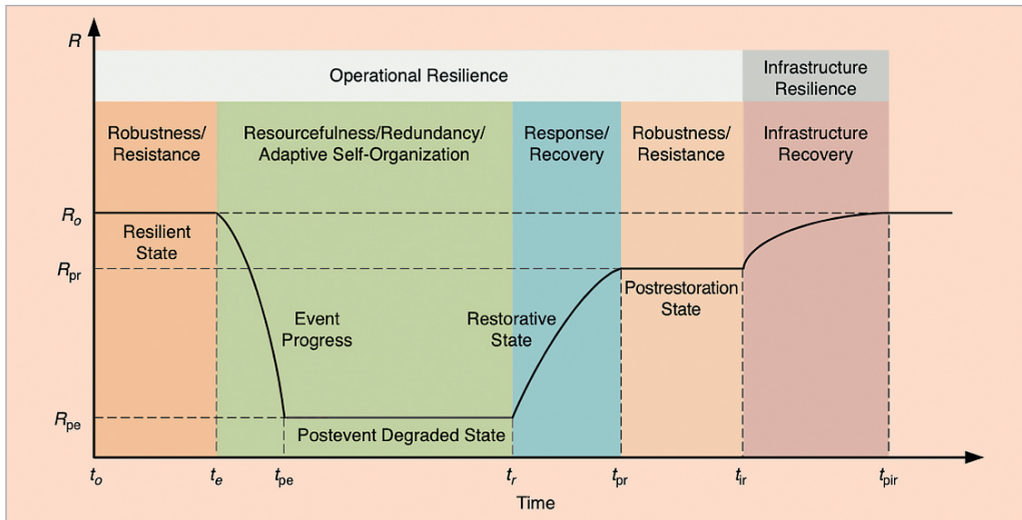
$R$

Operational Resilience

Infrastructure Resilience

Robustness/ Resistance

Resourcefulness/Redundancy/ Adaptive Self-Organization

Response/ Recovery

Robustness/ Resistance

Infrastructure Recovery

$R_o$

$R_{pr}$

$R_{pe}$

Resilient State

Event Progress

Restorative State

Postrestoration State

Postevent Degraded State

$t_o$ $t_e$ $t_{pe}$ $t_r$ $t_{pr}$ $t_{ir}$ $t_{pir}$

Time